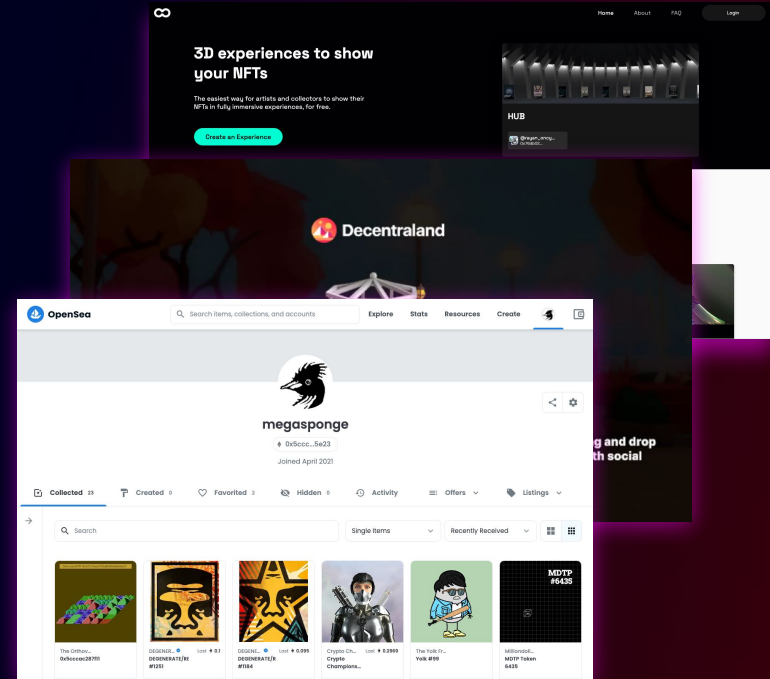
Home About FAQ Login

3D experiences to show your NFTs

The easiest way for artists and collectors to show their NFTs in fully immersive experiences, for free.

Create an Experience

HUB

@regen_envy...
0x1f0db53...

Decentraland

g and drop
th social

OpenSea

Search items, collections, and accounts

Explore Stats Resources Create

megasponge

0x5ccc...5e23

Joined April 2021

Collected 23 Created 0 Favorited 2 Hidden 0 Activity Offers Listings

Search

Single items

Recently Received

The Orthov...
0x5cccac2871ll

DEGENERATE/R...
Last 0.1
DEGENERATE/RE #1251

DEGENERATE/R...
Last 0.095
DEGENERATE/R #1184

Crypto Ch...
Last 0.2900
Crypto Champions...

The Yolk Fr...
Yolk #99

MDTP #6435

MillionDoll...
MDTP Token 6435